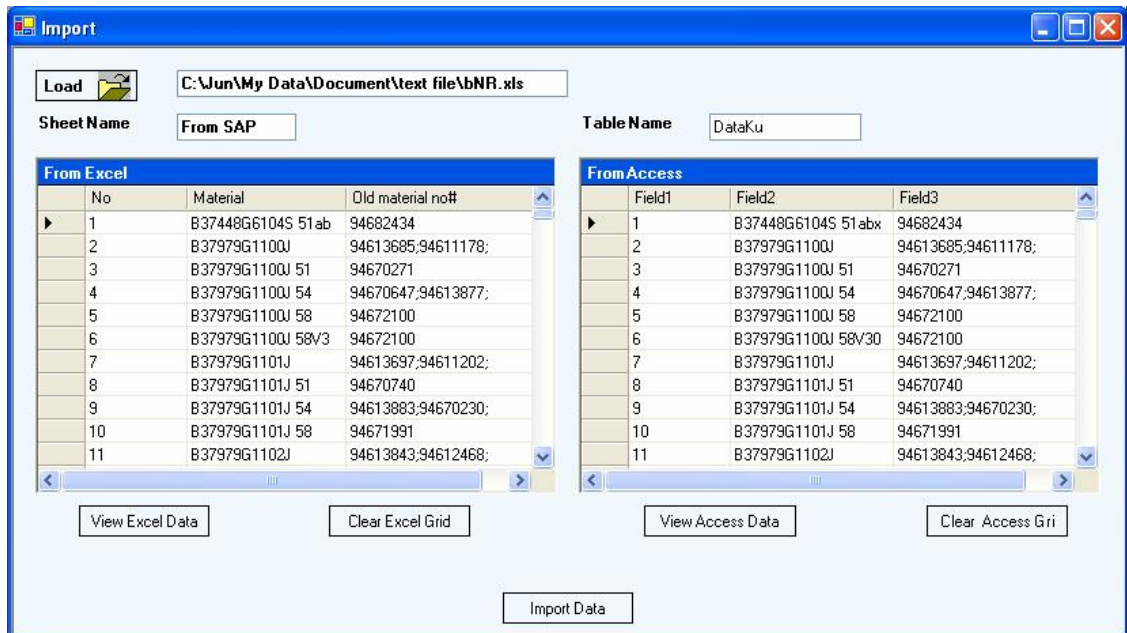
Import

Load

C:\Jun\My Data\Document\text file\bNR.xls

Sheet Name From SAP

Table Name DataKu

From Excel

| | No | Material | Old material no# |
|---|---|---|---|
| ▸ | 1 | B37448G6104S 51ab | 94682434 |
| | 2 | B37979G1100J | 94613685;94611178; |
| | 3 | B37979G1100J 51 | 94670271 |
| | 4 | B37979G1100J 54 | 94670647;94613877; |
| | 5 | B37979G1100J 58 | 94672100 |
| | 6 | B37979G1100J 58V3 | 94672100 |
| | 7 | B37979G1101J | 94613697;94611202; |
| | 8 | B37979G1101J 51 | 94670740 |
| | 9 | B37979G1101J 54 | 94613883;94670230; |
| | 10 | B37979G1101J 58 | 94671991 |
| | 11 | B37979G1102J | 94613843;94612468; |

From Access

| | Field1 | Field2 | Field3 |
|---|---|---|---|
| ▸ | 1 | B37448G6104S 51abx | 94682434 |
| | 2 | B37979G1100J | 94613685;94611178; |
| | 3 | B37979G1100J 51 | 94670271 |
| | 4 | B37979G1100J 54 | 94670647;94613877; |
| | 5 | B37979G1100J 58 | 94672100 |
| | 6 | B37979G1100J 58V30 | 94672100 |
| | 7 | B37979G1101J | 94613697;94611202; |
| | 8 | B37979G1101J 51 | 94670740 |
| | 9 | B37979G1101J 54 | 94613883;94670230; |
| | 10 | B37979G1101J 58 | 94671991 |
| | 11 | B37979G1102J | 94613843;94612468; |

View Excel Data Clear Excel Grid View Access Data Clear Access Gri

Import Data